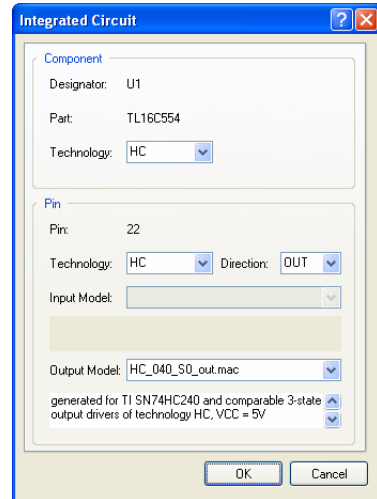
Integrated Circuit

Component

Designator: U1

Part: TL16C554

Technology: HC

Pin

Pin: 22

Technology: HC Direction: OUT

Input Model:

Output Model: HC_040_S0_out.mac

generated for TI SN74HC240 and comparable 3-state output drivers of technology HC, VCC = 5V

OK Cancel